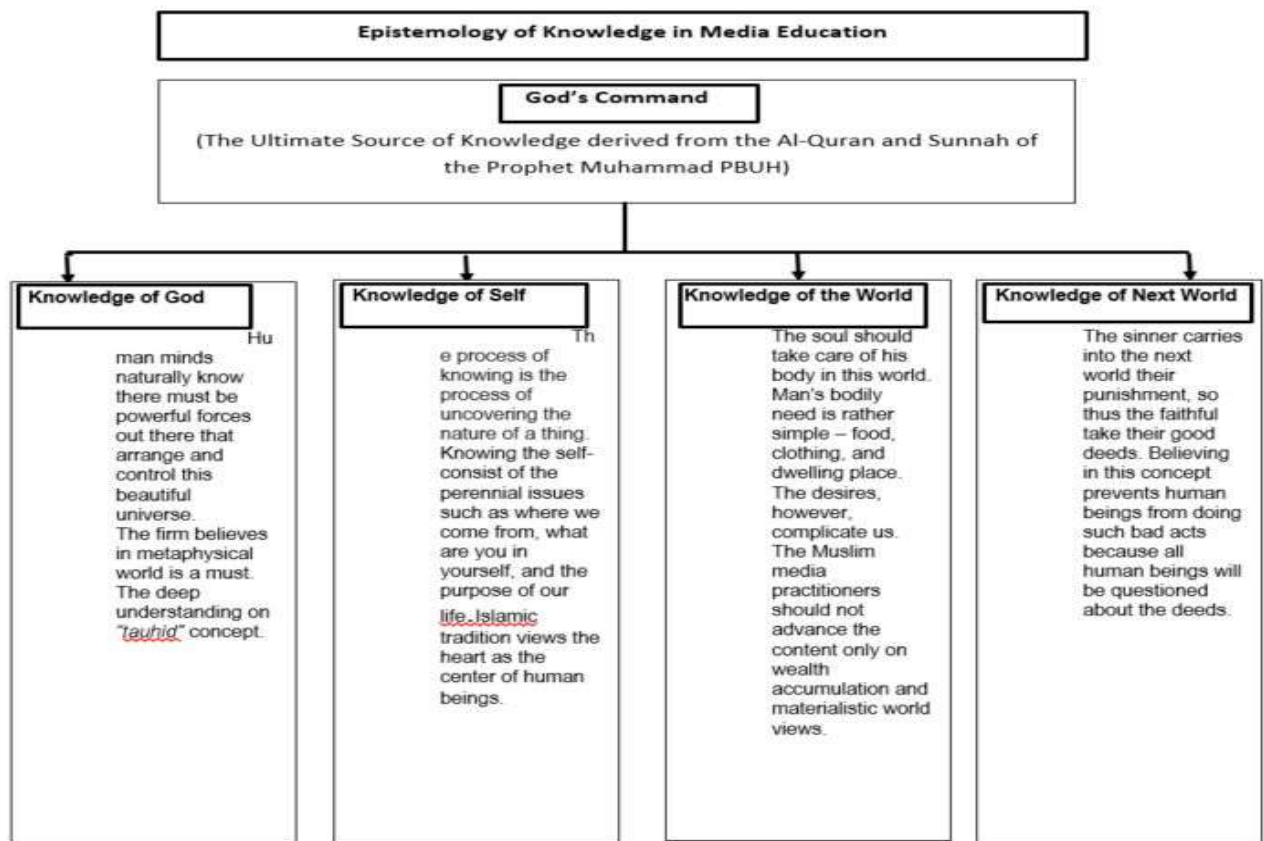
Epistemology of Knowledge in Media Education

God's Command

(The Ultimate Source of Knowledge derived from the Al-Quran and Sunnah of the Prophet Muhammad PBUH)

Knowledge of God

Human minds naturally know there must be powerful forces out there that arrange and control this beautiful universe. The firm believes in metaphysical world is a must. The deep understanding on "tauhid" concept.

Knowledge of Self

The process of knowing is the process of uncovering the nature of a thing. Knowing the self-consist of the perennial issues such as where we come from, what are you in yourself, and the purpose of our life. Islamic tradition views the heart as the center of human beings.

Knowledge of the World

The soul should take care of his body in this world. Man's bodily need is rather simple – food, clothing, and dwelling place. The desires, however, complicate us. The Muslim media practitioners should not advance the content only on wealth accumulation and materialistic world views.

Knowledge of Next World

The sinner carries into the next world their punishment, so thus the faithful take their good deeds. Believing in this concept prevents human beings from doing such bad acts because all human beings will be questioned about the deeds.